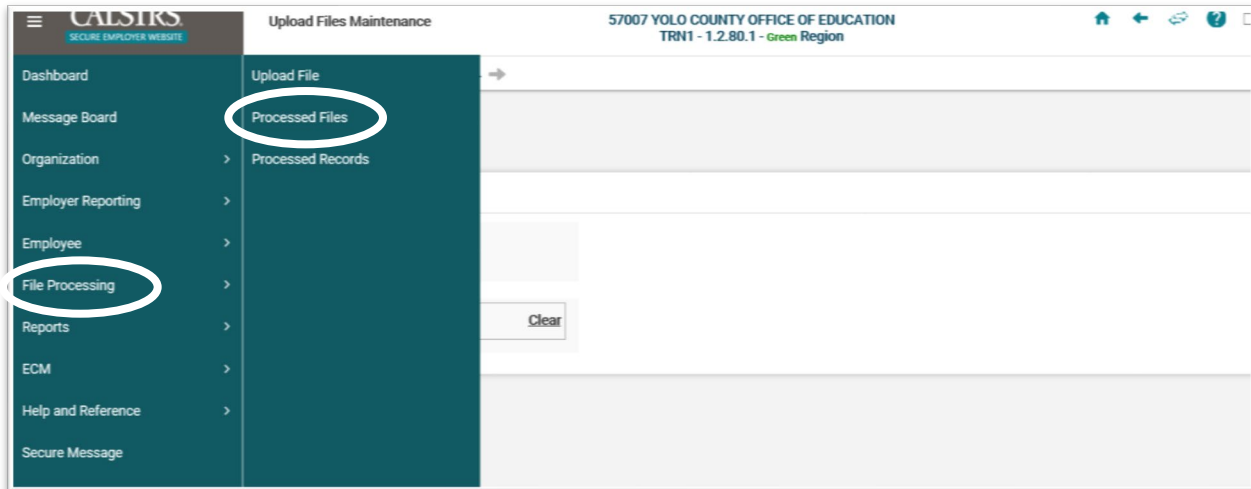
CALSTRS
SECURE EMPLOYER WEBSITE

Upload Files Maintenance

57007 YOLO COUNTY OFFICE OF EDUCATION
TRN1 - 1.2.80.1 - Green Region

Dashboard
Message Board
Organization >
Employer Reporting >
Employee >
File Processing >
Reports >
ECM >
Help and Reference >
Secure Message

Upload File
Processed Files
Processed Records

Clear